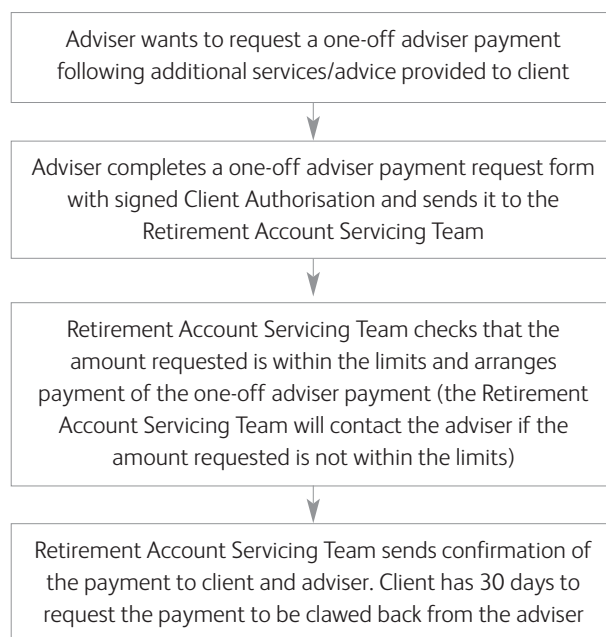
Adviser wants to request a one-off adviser payment following additional services/advice provided to client

Adviser completes a one-off adviser payment request form with signed Client Authorisation and sends it to the Retirement Account Servicing Team

Retirement Account Servicing Team checks that the amount requested is within the limits and arranges payment of the one-off adviser payment (the Retirement Account Servicing Team will contact the adviser if the amount requested is not within the limits)

Retirement Account Servicing Team sends confirmation of the payment to client and adviser. Client has 30 days to request the payment to be clawed back from the adviser